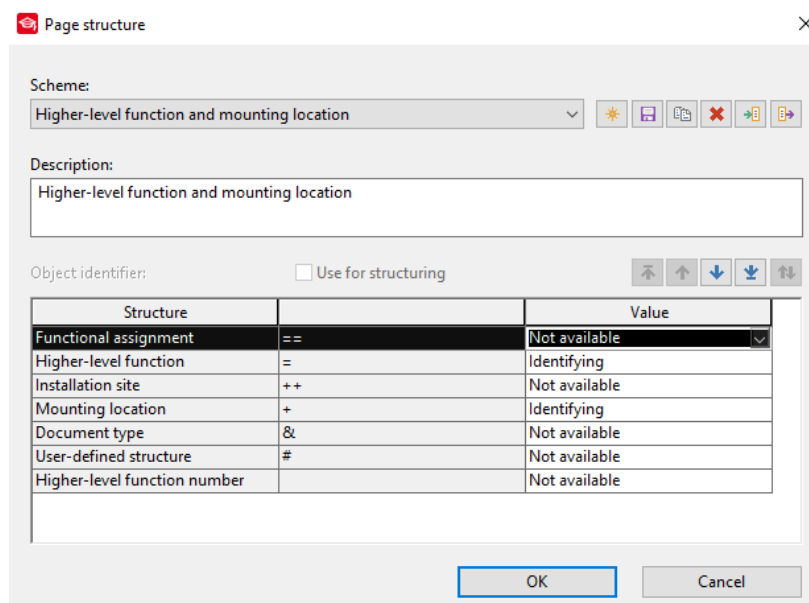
Page structure

Scheme:

Higher-level function and mounting location

Description:

Higher-level function and mounting location

Object identifier:

Use for structuring

| Structure | | Value |
|---|---|---|
| Functional assignment | == | Not available |
| Higher-level function | = | Identifying |
| Installation site | ++ | Not available |
| Mounting location | + | Identifying |
| Document type | & | Not available |
| User-defined structure | # | Not available |
| Higher-level function number | | Not available |

OK

Cancel